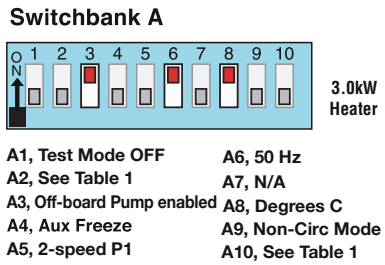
Switchbank A

ON 1 2 3 4 5 6 7 8 9 10

3.0kW Heater

A1, Test Mode OFF
A2, See Table 1
A3, Off-board Pump enabled
A4, Aux Freeze
A5, 2-speed P1

A6, 50 Hz
A7, N/A
A8, Degrees C
A9, Non-Circ Mode
A10, See Table 1